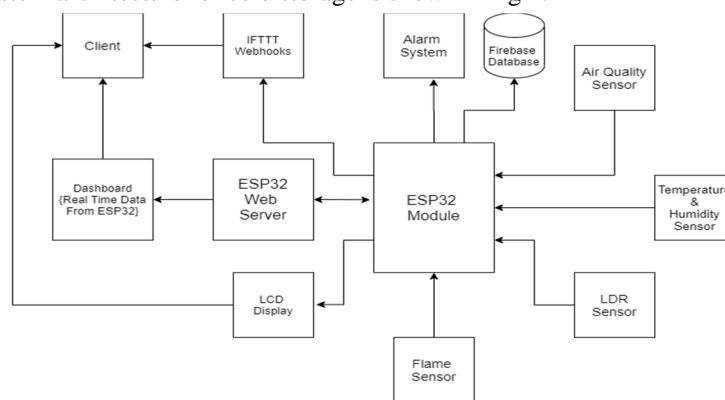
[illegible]

Client

IFTTT Webhooks

Alarm System

Firebase Database

Air Quality Sensor

Dashboard {Real Time Data From ESP32}

ESP32 Web Server

ESP32 Module

Temperature & Humidity Sensor

LCD Display

LDR Sensor

Flame Sensor